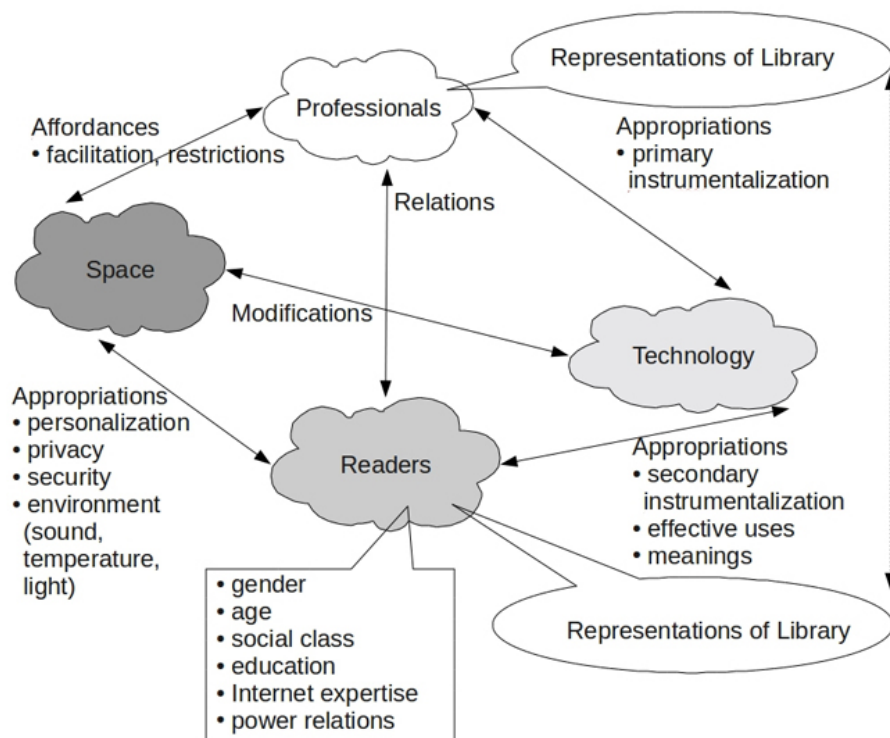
Representations of Library

Professionals

Affordances
• facilitation, restrictions

Appropriations
• primary instrumentalization

Relations

Space

Modifications

Technology

Appropriations
• personalization
• privacy
• security
• environment (sound, temperature, light)

Readers

Appropriations
• secondary instrumentalization
• effective uses
• meanings

• gender
• age
• social class
• education
• Internet expertise
• power relations

Representations of Library